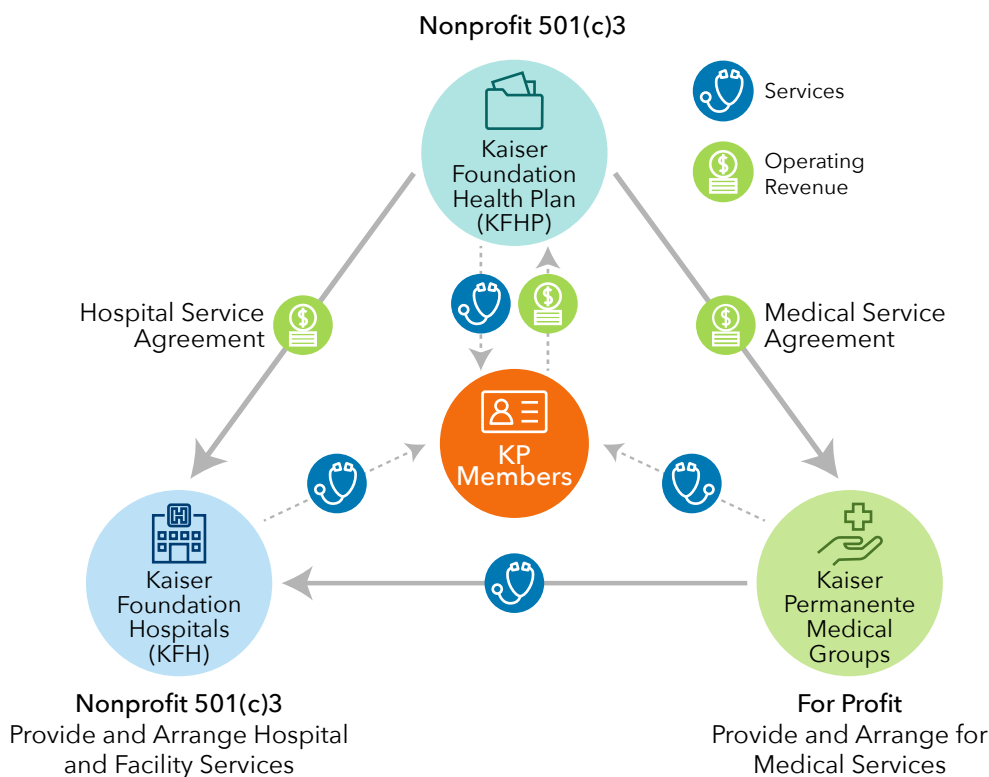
Nonprofit 501(c)3

Services

Operating Revenue

Kaiser Foundation Health Plan (KFHP)

Hospital Service Agreement

Medical Service Agreement

KP Members

Kaiser Foundation Hospitals (KFH)

Kaiser Permanente Medical Groups

Nonprofit 501(c)3
Provide and Arrange Hospital and Facility Services

For Profit
Provide and Arrange for Medical Services